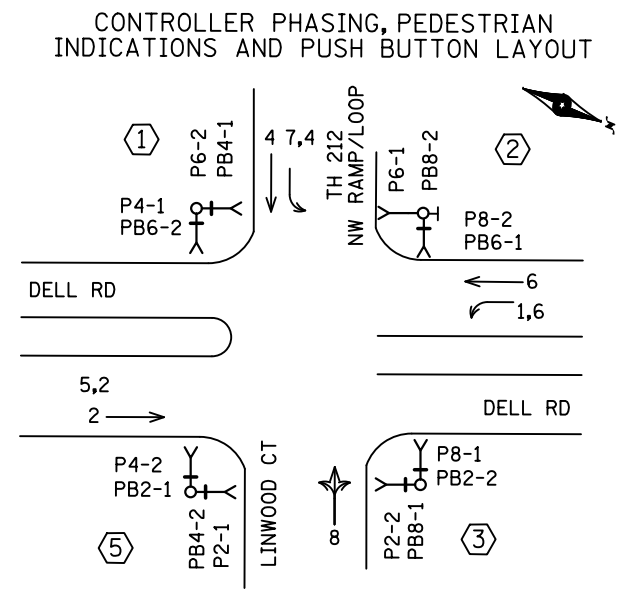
CONTROLLER PHASING, PEDESTRIAN INDICATIONS AND PUSH BUTTON LAYOUT

N

1

P6-2
PB4-1

4

7,4

TH 212
NW RAMP/LOOP

P6-1
PB8-2

2

P4-1
PB6-2

P8-2
PB6-1

6

DELL RD

1,6

5,2

2

DELL RD

P4-2
PB2-1

LINWOOD CT

P8-1
PB2-2

5

PB4-2
P2-1

8

P2-2
PB8-1

3